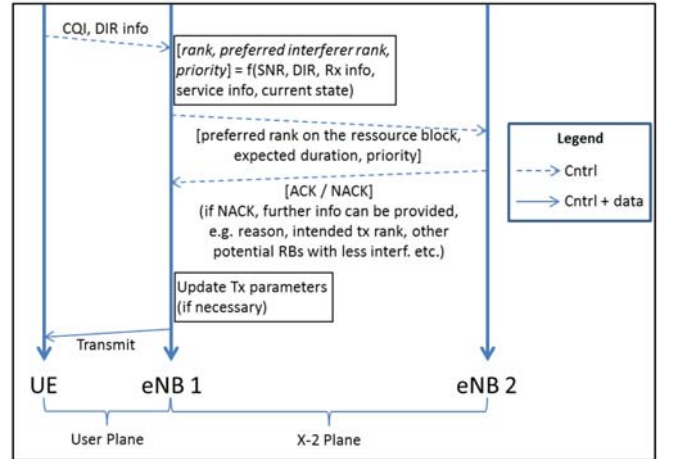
CQI, DIR info

[rank, preferred interferer rank, priority] = f(SNR, DIR, Rx info, service info, current state)

[preferred rank on the ressource block, expected duration, priority]

Legend

Cntrl

Cntrl + data

[ACK / NACK]
(if NACK, further info can be provided, e.g. reason, intended tx rank, other potential RBs with less interf. etc.)

Update Tx parameters (if necessary)

Transmit

UE

eNB 1

eNB 2

User Plane

X-2 Plane